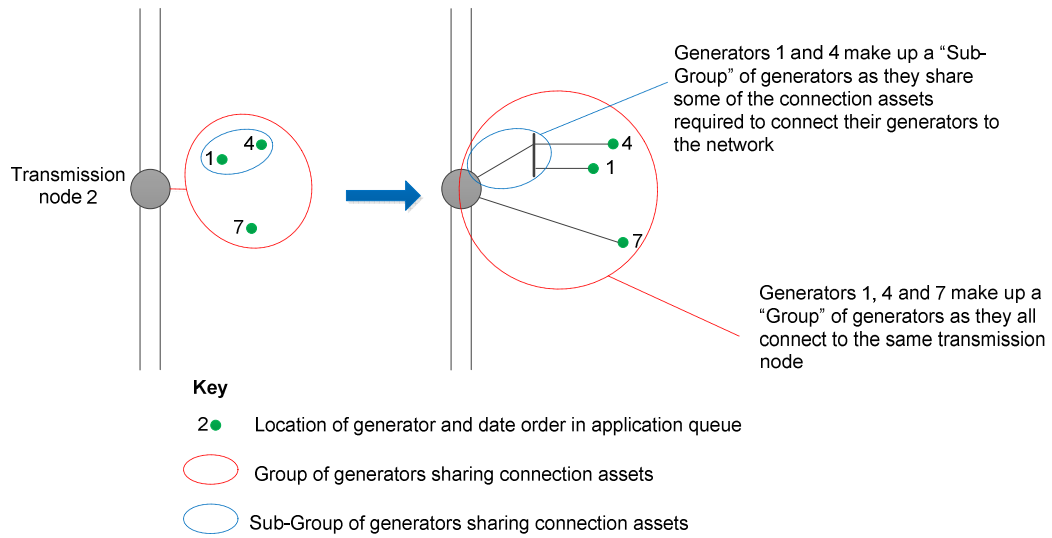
Transmission node 2

1

4

7

Generators 1 and 4 make up a “Sub-Group” of generators as they share some of the connection assets required to connect their generators to the network

4

1

7

Generators 1, 4 and 7 make up a “Group” of generators as they all connect to the same transmission node

Key

2 Location of generator and date order in application queue

Group of generators sharing connection assets

Sub-Group of generators sharing connection assets